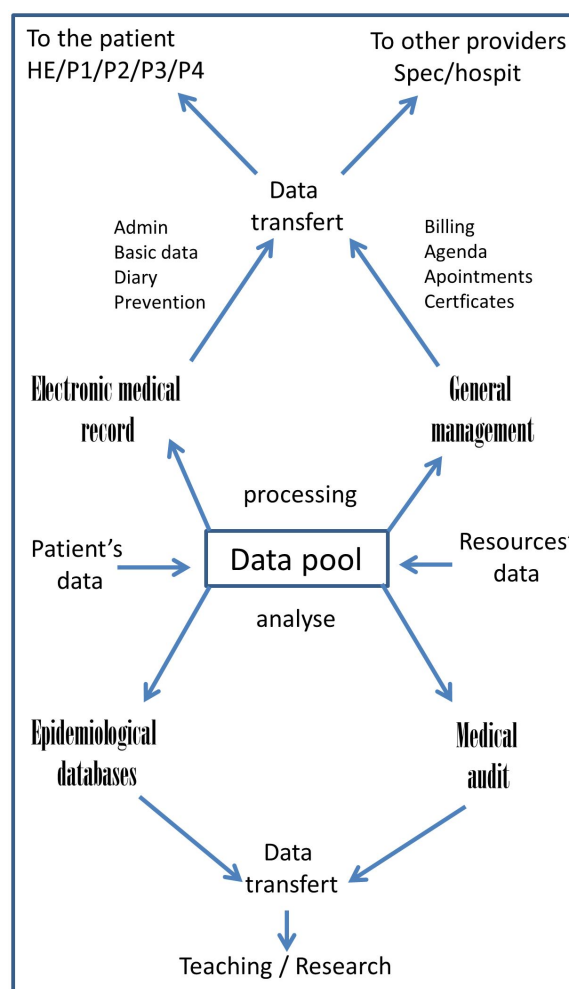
To the patient
HE/P1/P2/P3/P4

To other providers
Spec/hospit

Data
transfert

Admin
Basic data
Diary
Prevention

Billing
Agenda
Apointments
Certficates

Electronic medical
record

General
management

processing

Patient's
data

Data pool

Resources
data

analyse

Epidemiological
databases

Medical
audit

Data
transfert

Teaching / Research